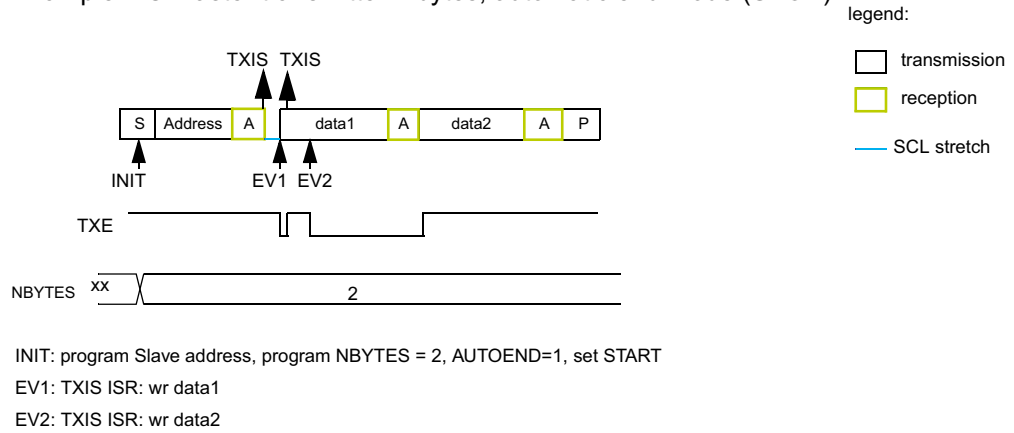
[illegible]

legend:

transmission

reception

SCL stretch

TXIS TXIS

| S | Address | A | | data1 | A | data2 | A | P |
|---|---|---|---|---|---|---|---|---|

INIT EV1 EV2

TXE

NBYTES xx 2

INIT: program Slave address, program NBYTES = 2, AUTOEND=1, set START

EV1: TXIS ISR: wr data1

EV2: TXIS ISR: wr data2